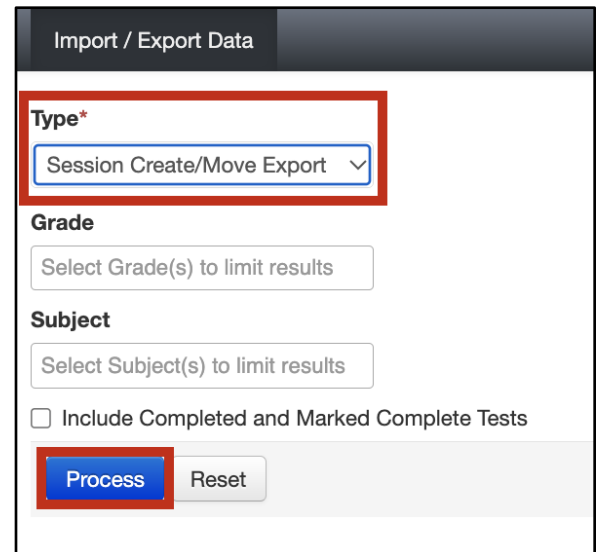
Import / Export Data

Type*

Session Create/Move Export

Grade

Select Grade(s) to limit results

Subject

Select Subject(s) to limit results

Include Completed and Marked Complete Tests

Process

Reset